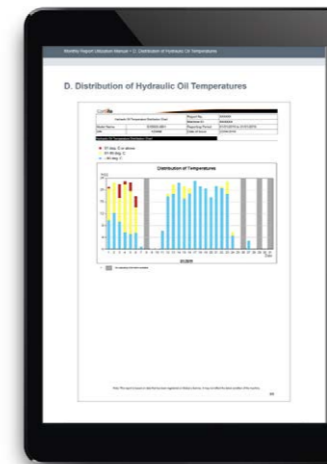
Monthly Report Utilization Manual > D. Distribution of Hydraulic Oil Temperatures

D. Distribution of Hydraulic Oil Temperatures

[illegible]

Hydraulic Oil Temperature Distribution Chart

Distribution of Temperatures

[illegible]